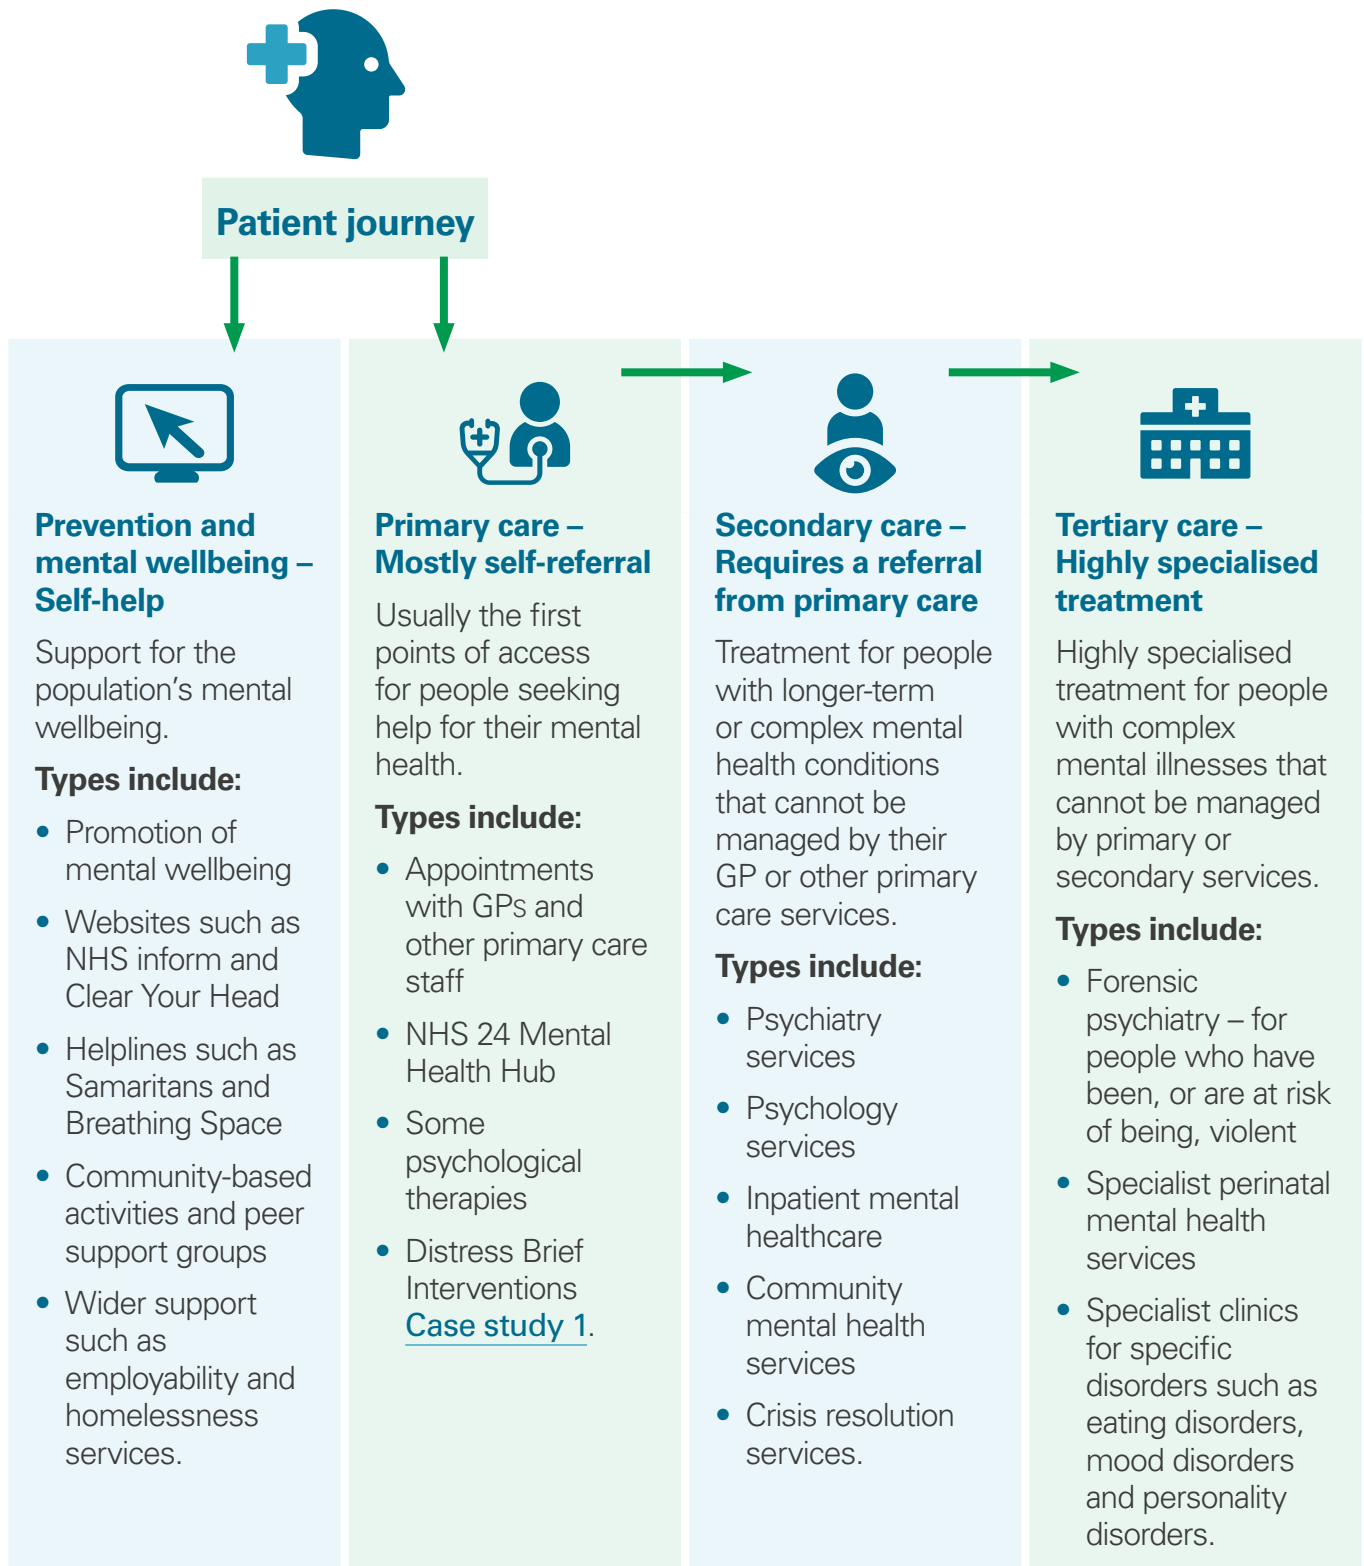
Patient journey

Prevention and mental wellbeing – Self-help

Support for the population's mental wellbeing.

Types include:

- Promotion of mental wellbeing
- Websites such as NHS inform and Clear Your Head
- Helplines such as Samaritans and Breathing Space
- Community-based activities and peer support groups
- Wider support such as employability and homelessness services.

Primary care – Mostly self-referral

Usually the first points of access for people seeking help for their mental health.

Types include:

- Appointments with GPs and other primary care staff
- NHS 24 Mental Health Hub
- Some psychological therapies
- Distress Brief Interventions Case study 1.

Secondary care – Requires a referral from primary care

Treatment for people with longer-term or complex mental health conditions that cannot be managed by their GP or other primary care services.

Types include:

- Psychiatry services
- Psychology services
- Inpatient mental healthcare
- Community mental health services
- Crisis resolution services.

Tertiary care – Highly specialised treatment

Highly specialised treatment for people with complex mental illnesses that cannot be managed by primary or secondary services.

Types include:

- Forensic psychiatry – for people who have been, or are at risk of being, violent
- Specialist perinatal mental health services
- Specialist clinics for specific disorders such as eating disorders, mood disorders and personality disorders.